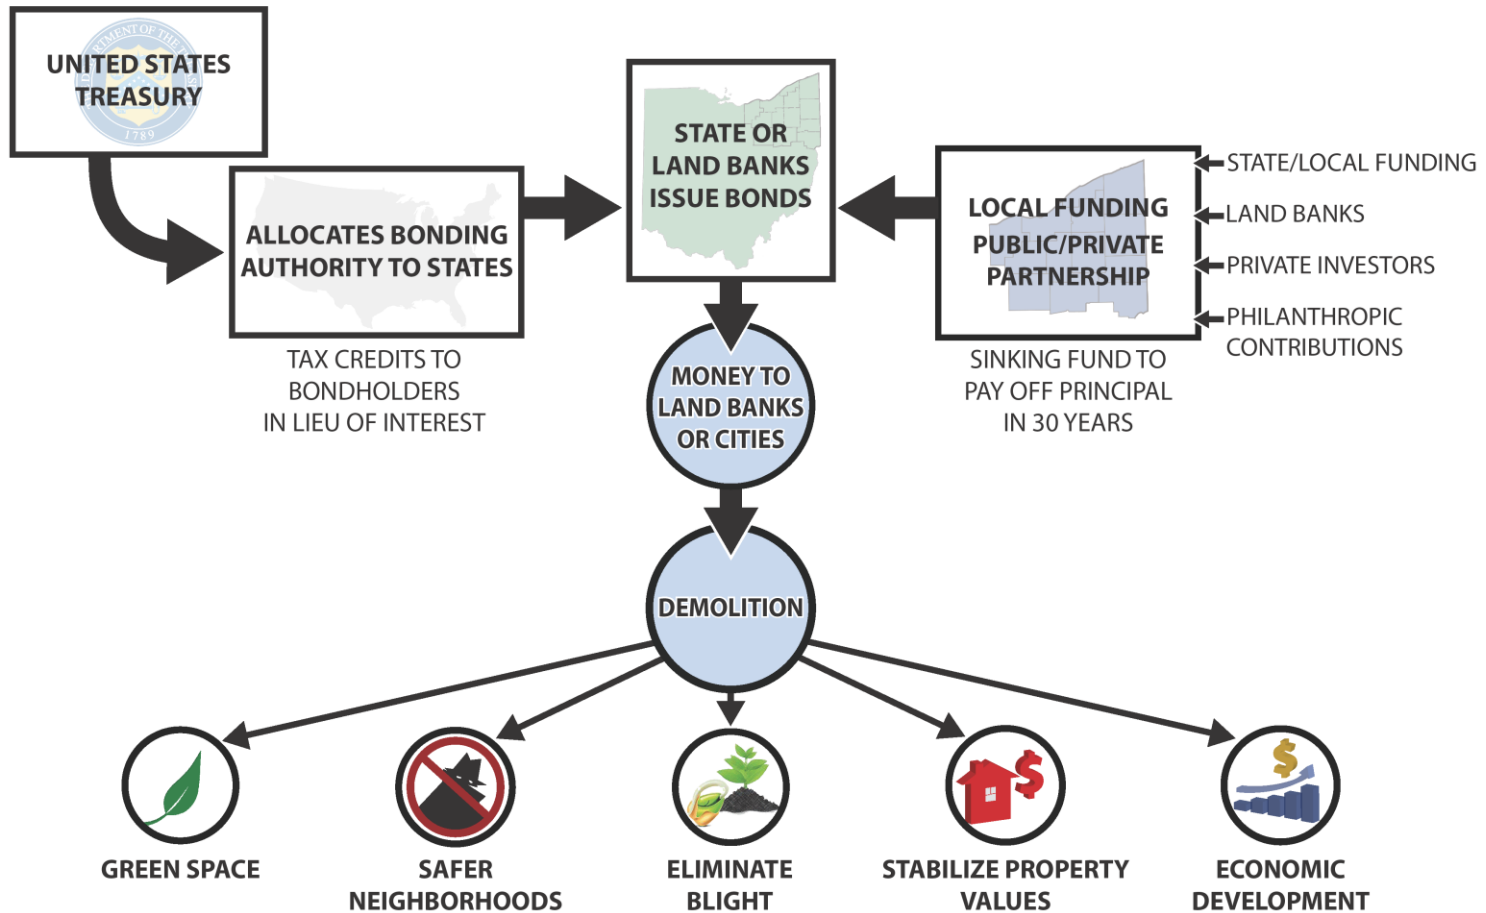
UNITED STATES TREASURY

ALLOCATES BONDING AUTHORITY TO STATES

TAX CREDITS TO BONDHOLDERS IN LIEU OF INTEREST

STATE OR LAND BANKS ISSUE BONDS

LOCAL FUNDING PUBLIC/PRIVATE PARTNERSHIP

STATE/LOCAL FUNDING
LAND BANKS
PRIVATE INVESTORS
PHILANTHROPIC CONTRIBUTIONS

SINKING FUND TO PAY OFF PRINCIPAL IN 30 YEARS

MONEY TO LAND BANKS OR CITIES

DEMOLITION

GREEN SPACE

SAFER NEIGHBORHOODS

ELIMINATE BLIGHT

STABILIZE PROPERTY VALUES

ECONOMIC DEVELOPMENT